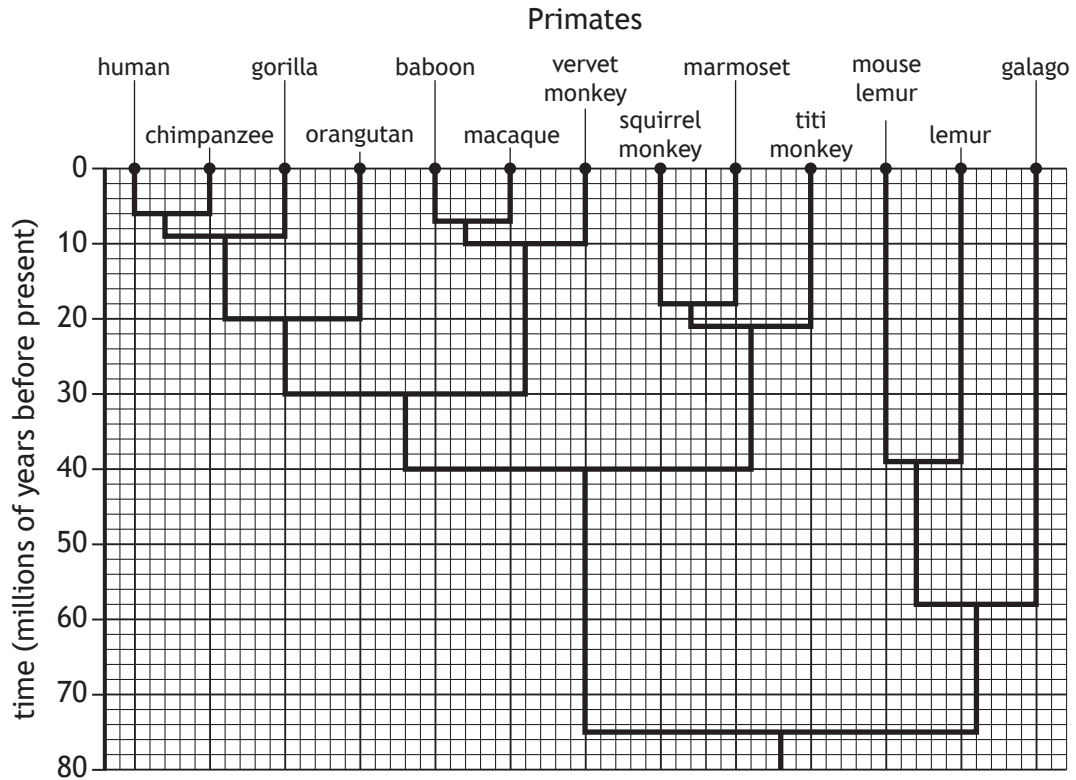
Primates

human

chimpanzee

gorilla

orangutan

baboon

macaque

vervet monkey

squirrel monkey

marmoset

titi monkey

mouse lemur

lemur

galago

time (millions of years before present)

0

10

20

30

40

50

60

70

80